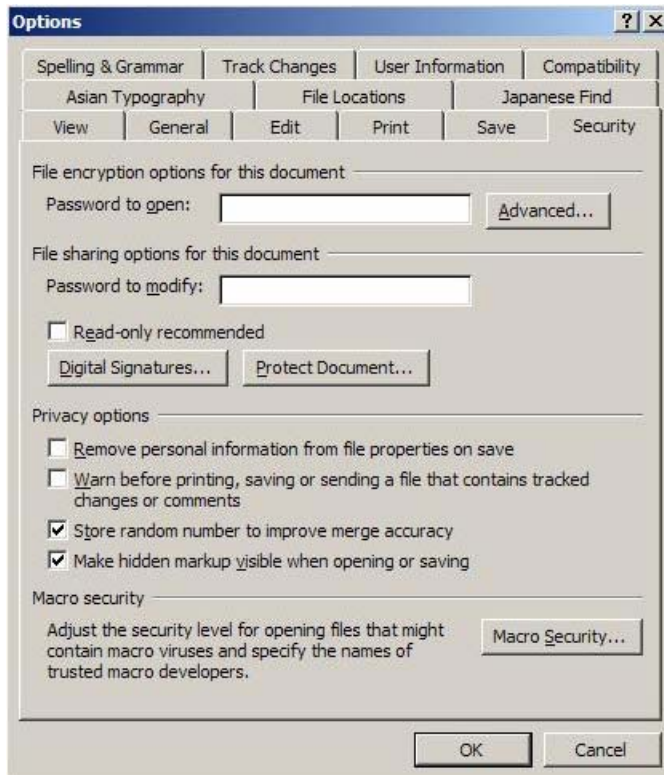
Options

?

X

Spelling & Grammar | Track Changes | User Information | Compatibility

Asian Typography | File Locations | Japanese Find

View | General | Edit | Print | Save | Security

File encryption options for this document

Password to open:

Advanced...

File sharing options for this document

Password to modify:

Read-only recommended

Digital Signatures...

Protect Document...

Privacy options

Remove personal information from file properties on save

Warn before printing, saving or sending a file that contains tracked changes or comments

Store random number to improve merge accuracy

Make hidden markup visible when opening or saving

Macro security

Adjust the security level for opening files that might contain macro viruses and specify the names of trusted macro developers.

Macro Security...

OK

Cancel